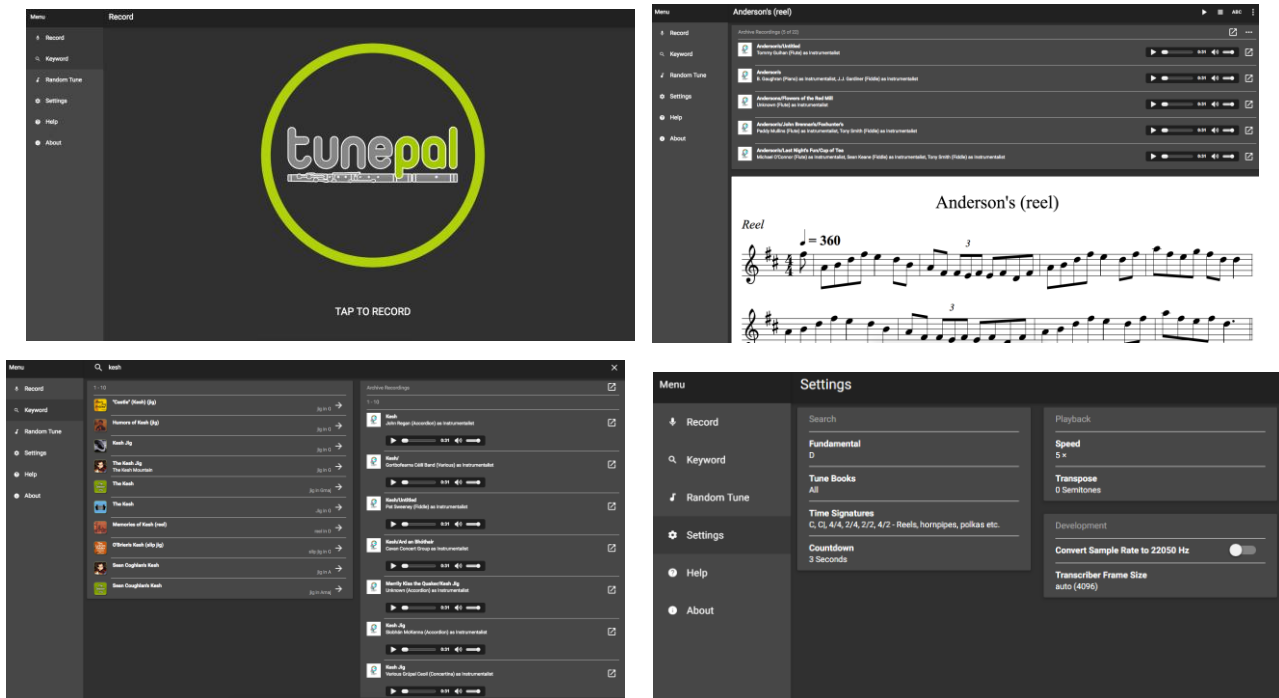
Menu
Record
Record
Keyword
Random Tune
Settings
Help
About
tunepal
TAP TO RECORD

Menu
Anderson's (reel)
ABC
Record
Keyword
Random Tune
Settings
Help
About
Archive Recordings (5 of 22)
Anderson's/Untitled
Tommy Guihan (Flute) as Instrumentalist
0:31
Anderson's
B. Gaughran (Piano) as Instrumentalist, J.J. Gardiner (Fiddle) as Instrumentalist
0:31
Anderson's/Flowers of the Red Mill
Unknown (Flute) as Instrumentalist
0:31
Anderson's/John Brennan's/Foxhunter's
Paddy Mullins (Flute) as Instrumentalist, Tony Smith (Fiddle) as Instrumentalist
0:31
Anderson's/Last Night's Fun/Cup of Tea
Michael O'Connor (Flute) as Instrumentalist, Sean Keane (Fiddle) as Instrumentalist, Tony Smith (Fiddle) as Instrumentalist
0:31
Anderson's (reel)
Reel
$♩ = 360$
3
3

Menu
kesh
Record
Keyword
Random Tune
Settings
Help
About
1 - 10
"Castle" (Kesh) (jig)
Jig in G
Humors of Kesh (jig)
Jig in G
Kesh Jig
Jig in G
The Kesh Jig
The Kesh Mountain
Jig in G
The Kesh
Jig in Gmaj
The Kesh
Jig in G
Memories of Kesh (reel)
reel in D
O'Brien's Kesh (slip jig)
slip jig in G
Sean Coghlan's Kesh
Jig in A
Sean Coghlan's Kesh
Jig in Amaj
Archive Recordings
1 - 10
Kesh
John Regan (Accordion) as Instrumentalist
0:31
Kesh/
Gortlorfeama Céili Band (Various) as Instrumentalist
0:31
Kesh/Untitled
Pat Sweeney (Fiddle) as Instrumentalist
0:31
Kesh/Ard an Bhóthair
Cavan Concert Group as Instrumentalist
0:31
Merrily Kiss the Quaker/Kesh Jig
Unknown (Accordion) as Instrumentalist
0:31
Kesh Jig
Siobhán Mollema (Accordion) as Instrumentalist
0:31
Kesh Jig
Various Grúpaí Ceoil (Concertina) as Instrumentalist
0:31

Menu
Settings
Record
Keyword
Random Tune
Settings
Help
About
Search
Fundamental
D
Tune Books
All
Time Signatures
C, C|, 4/4, 2/4, 2/2, 4/2 - Reels, hornpipes, polkas etc.
Countdown
3 Seconds
Playback
Speed
5 ×
Transpose
0 Semitones
Development
Convert Sample Rate to 22050 Hz
Transcriber Frame Size
auto (4096)